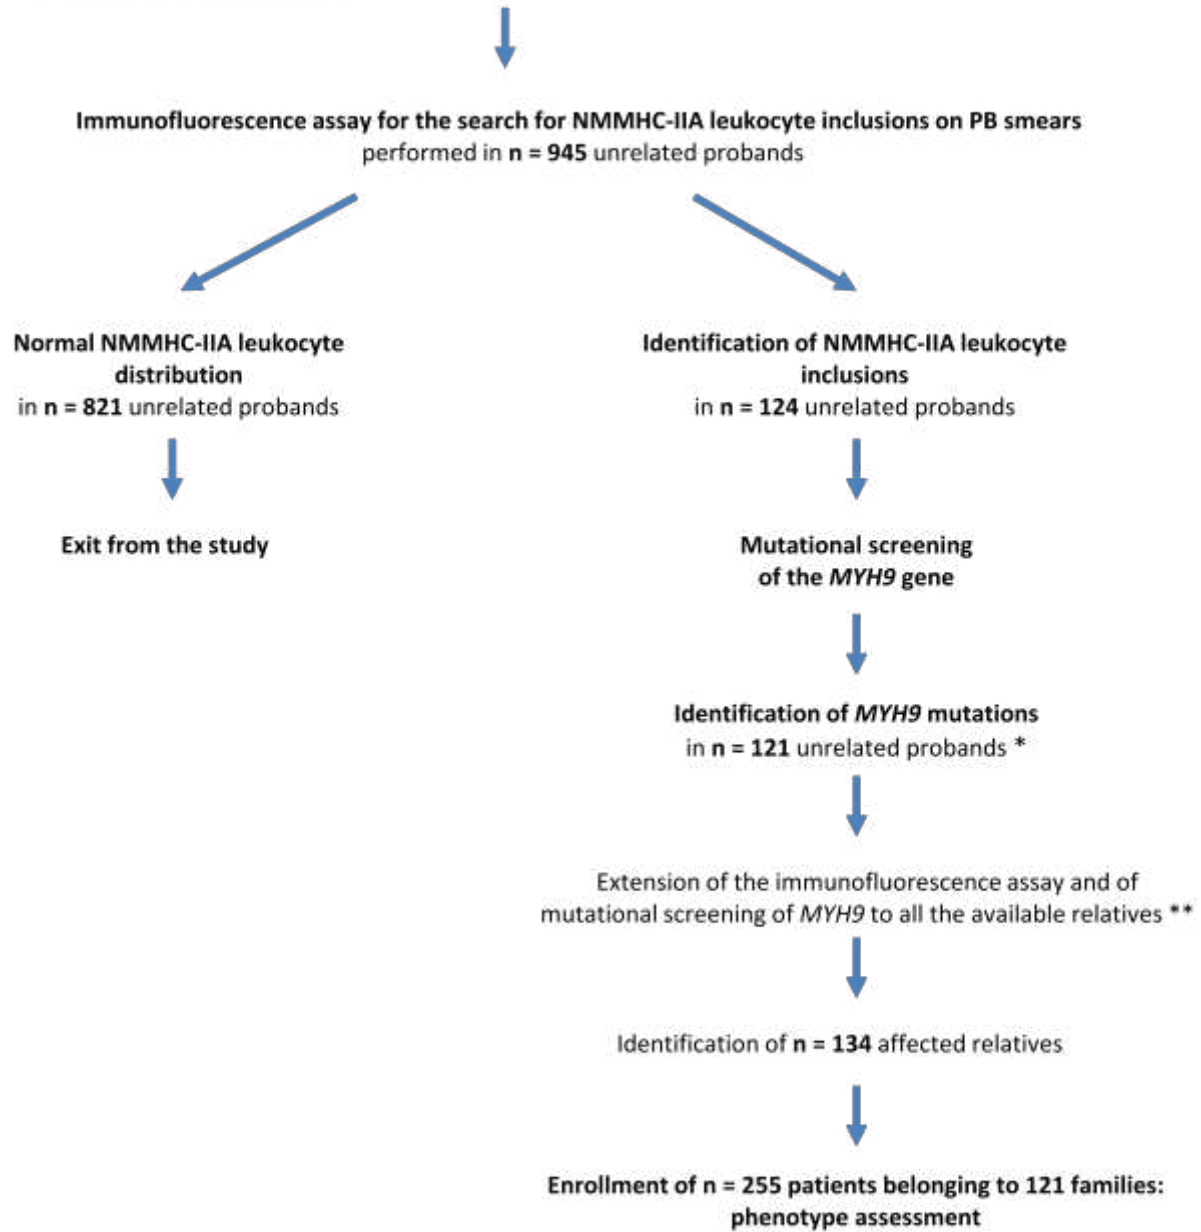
Immunofluorescence assay for the search for NMMHC-IIA leukocyte inclusions on PB smears
performed in n = 945 unrelated probands

Normal NMMHC-IIA leukocyte distribution
in n = 821 unrelated probands

Exit from the study

Identification of NMMHC-IIA leukocyte inclusions
in n = 124 unrelated probands

Mutational screening of the *MYH9* gene

Identification of *MYH9* mutations
in n = 121 unrelated probands *

Extension of the immunofluorescence assay and of mutational screening of *MYH9* to all the available relatives **

Identification of n = 134 affected relatives

Enrollment of n = 255 patients belonging to 121 families: phenotype assessment